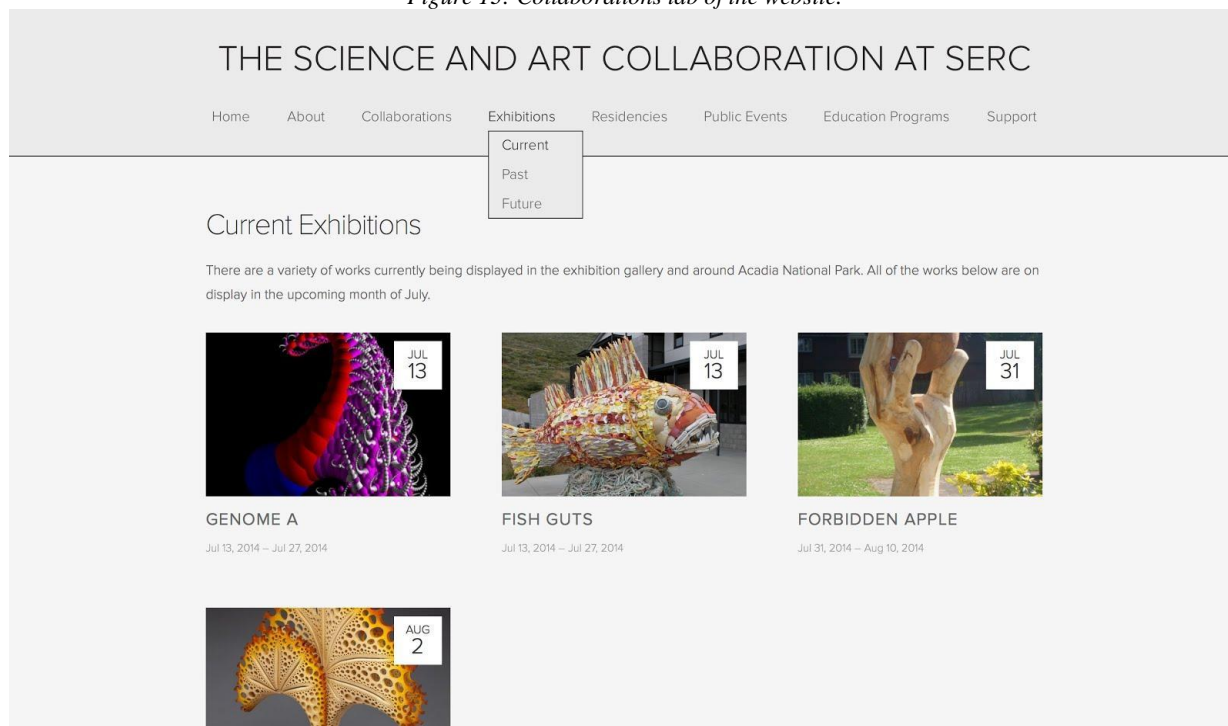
Figure 15: Collaborations tab of the website.

THE SCIENCE AND ART COLLABORATION AT SERC

Home About Collaborations Exhibitions Residencies Public Events Education Programs Support

Current
Past
Future

Current Exhibitions

There are a variety of works currently being displayed in the exhibition gallery and around Acadia National Park. All of the works below are on display in the upcoming month of July.

JUL 13

GENOME A

Jul 13, 2014 – Jul 27, 2014

JUL 13

FISH GUTS

Jul 13, 2014 – Jul 27, 2014

JUL 31

FORBIDDEN APPLE

Jul 31, 2014 – Aug 10, 2014

AUG 2